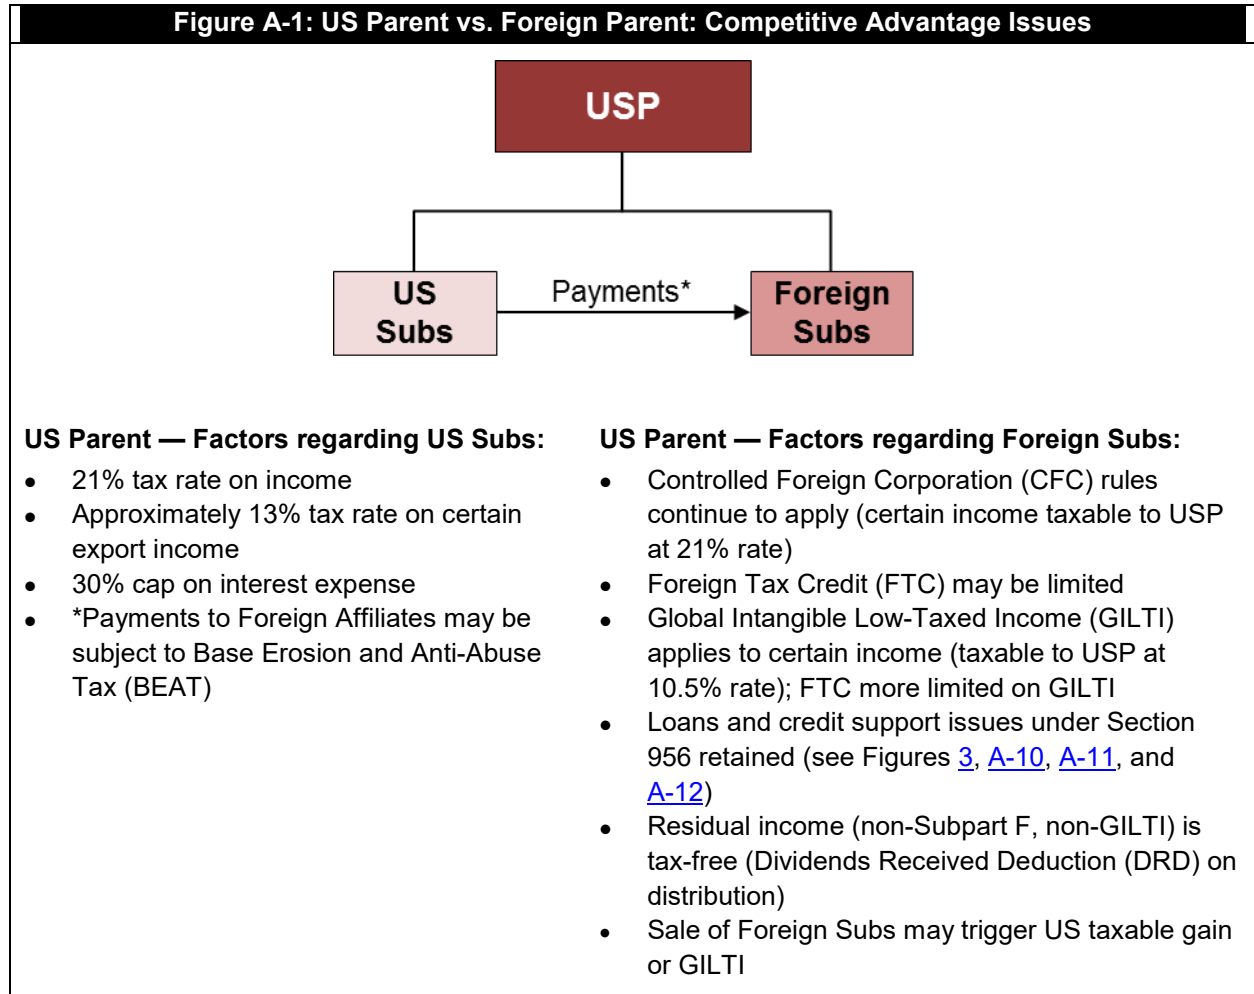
Figure A-1: US Parent vs. Foreign Parent: Competitive Advantage Issues

USP

US Subs

Payments*

Foreign Subs

US Parent — Factors regarding US Subs:

- 21% tax rate on income
- Approximately 13% tax rate on certain export income
- 30% cap on interest expense
- *Payments to Foreign Affiliates may be subject to Base Erosion and Anti-Abuse Tax (BEAT)

US Parent — Factors regarding Foreign Subs:

- Controlled Foreign Corporation (CFC) rules continue to apply (certain income taxable to USP at 21% rate)
- Foreign Tax Credit (FTC) may be limited
- Global Intangible Low-Taxed Income (GILTI) applies to certain income (taxable to USP at 10.5% rate); FTC more limited on GILTI
- Loans and credit support issues under Section 956 retained (see Figures 3, A-10, A-11, and A-12)
- Residual income (non-Subpart F, non-GILTI) is tax-free (Dividends Received Deduction (DRD) on distribution)
- Sale of Foreign Subs may trigger US taxable gain or GILTI